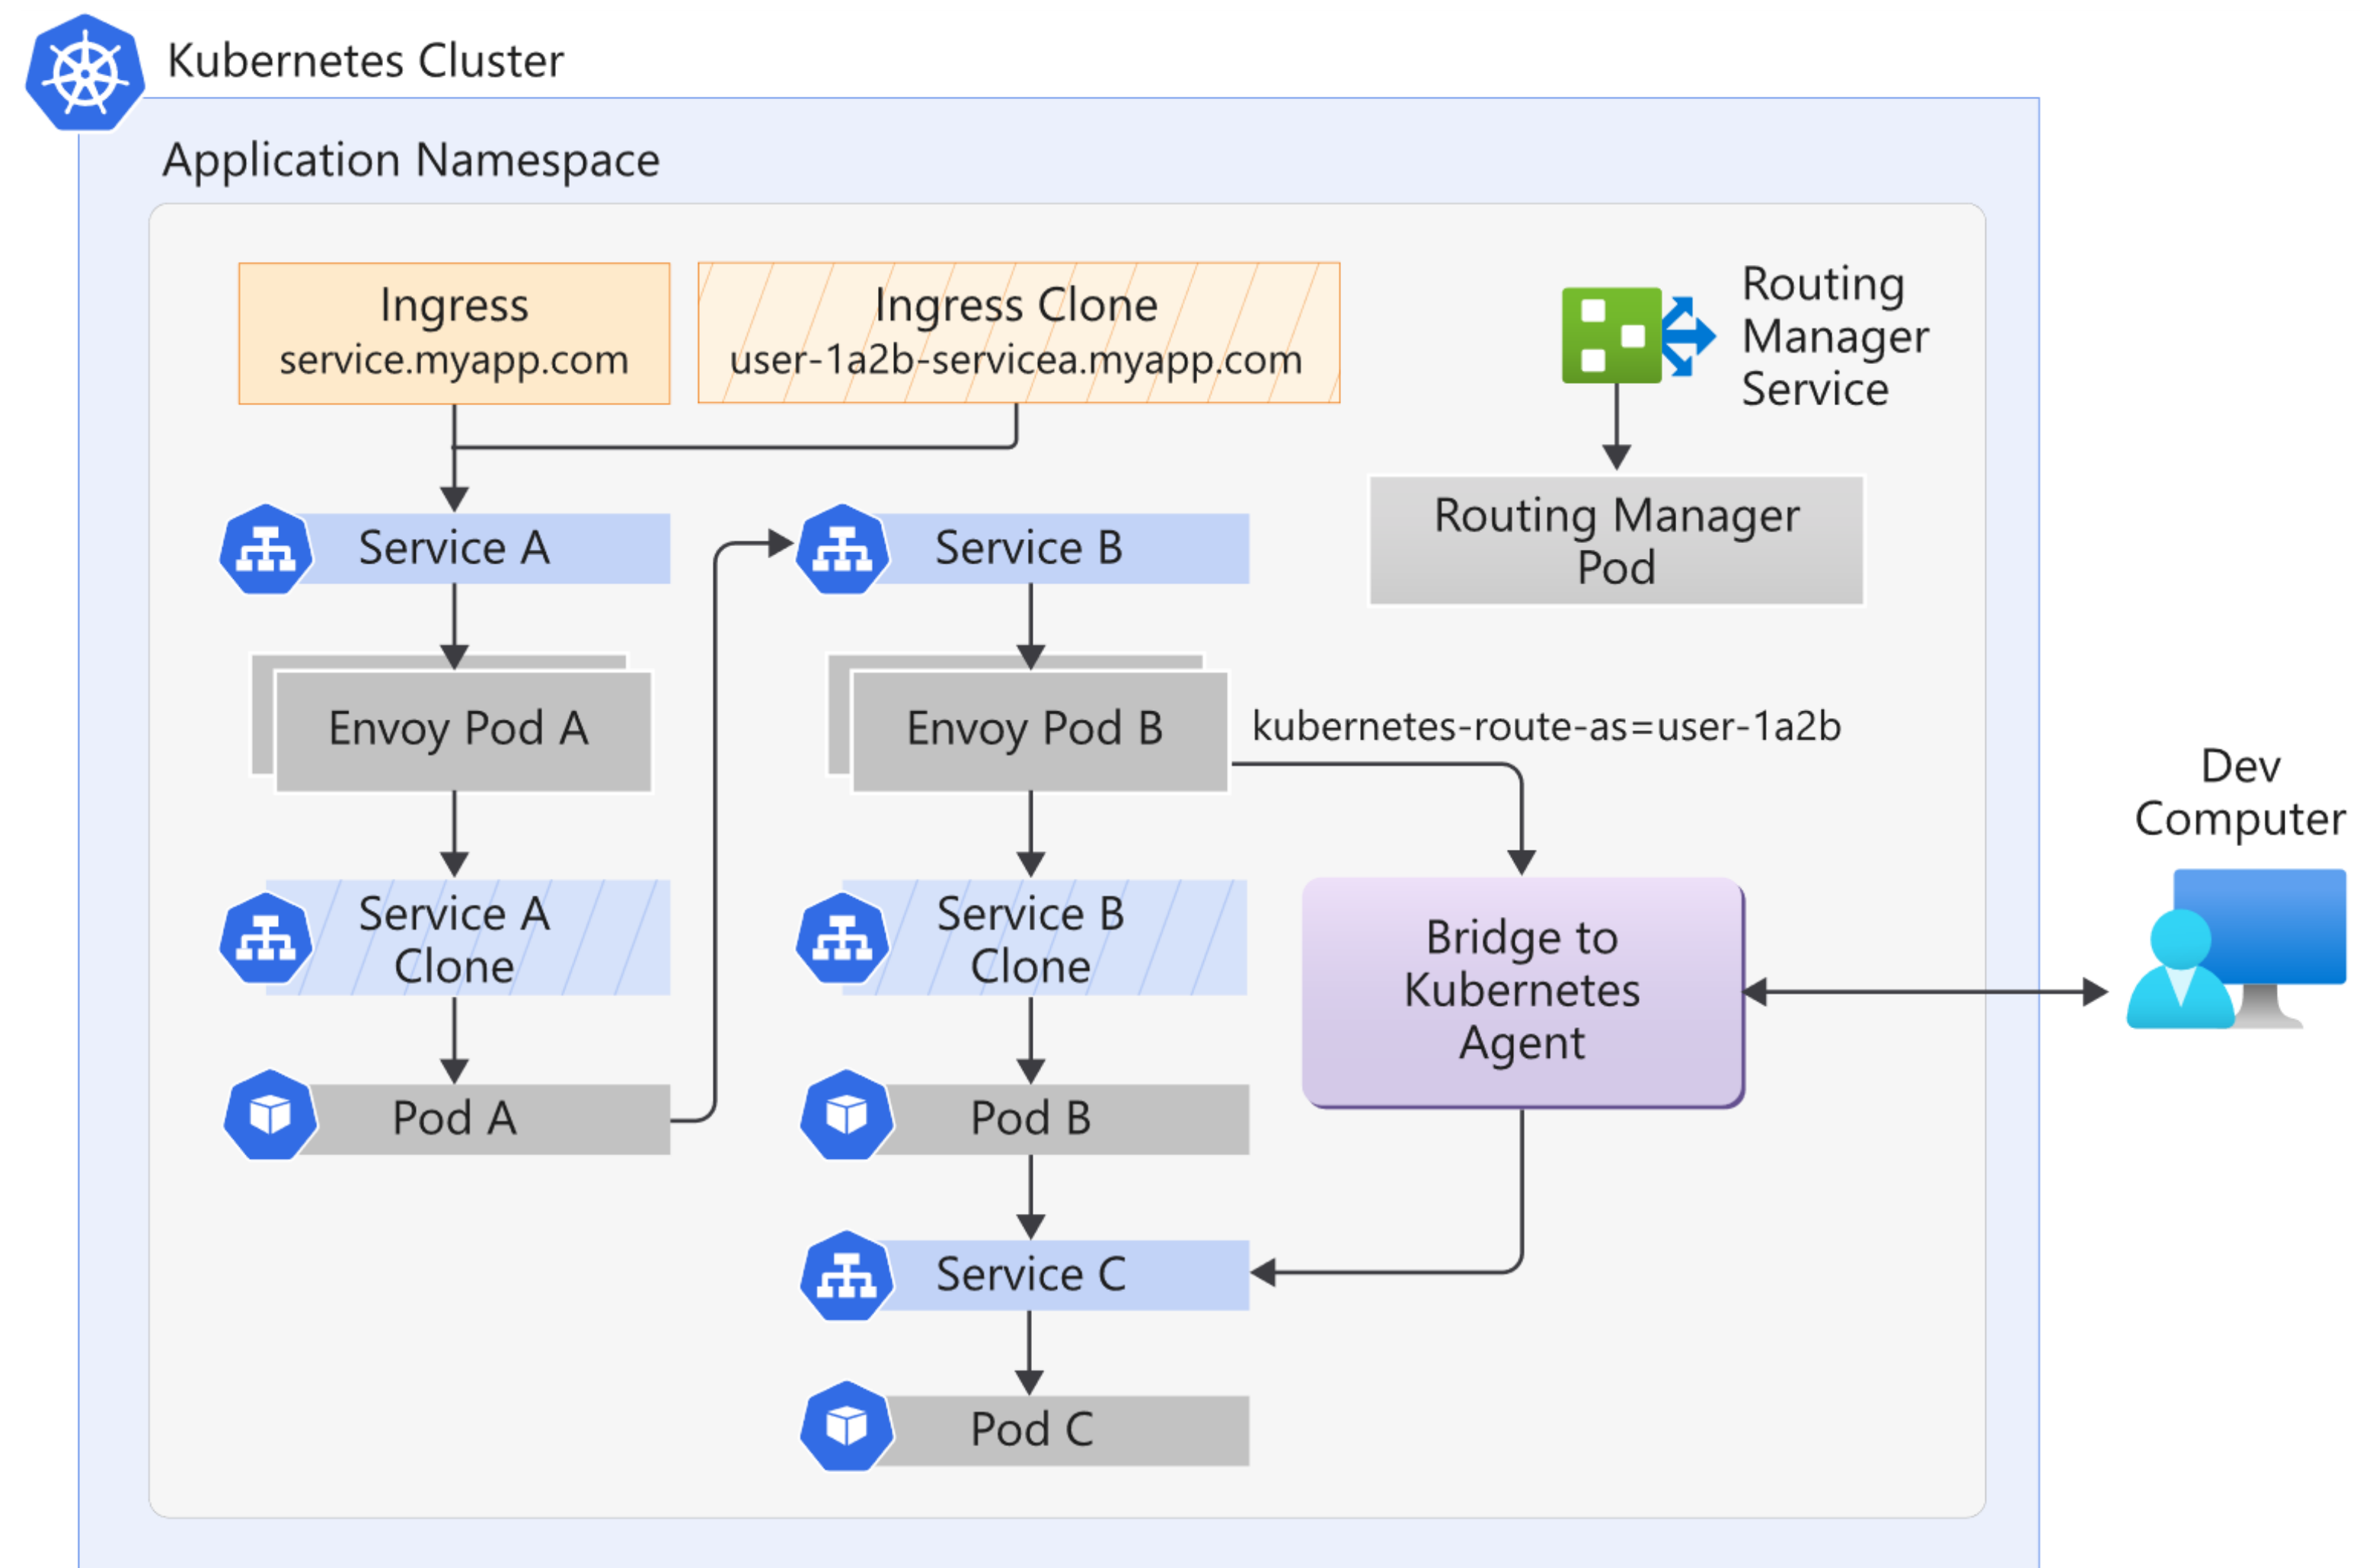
Kubernetes Cluster

Application Namespace

Ingress
service.myapp.com

Ingress Clone
user-1a2b-servicea.myapp.com

Routing Manager Service

Routing Manager Pod

Service A

Service B

Envoy Pod A

Envoy Pod B

kubernetes-route-as=user-1a2b

Dev Computer

Service A Clone

Service B Clone

Bridge to Kubernetes Agent

Pod A

Pod B

Service C

Pod C